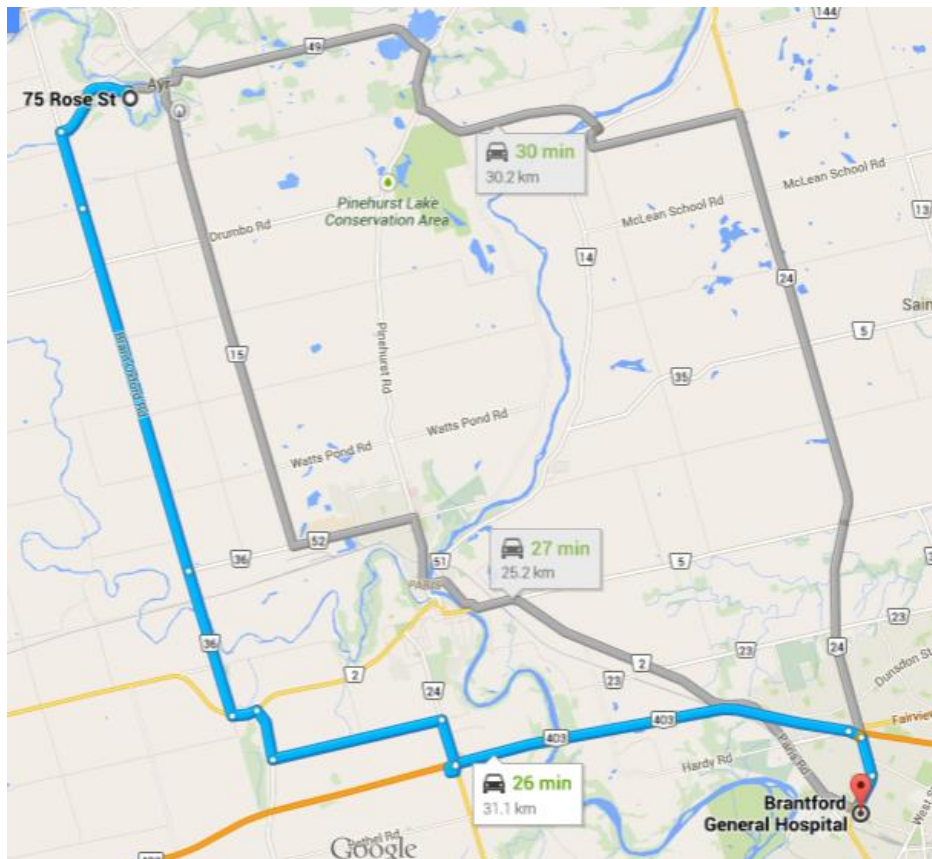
75 Rose St
Ayr
49
144
30 min
30.2 km
Pinehurst Lake Conservation Area
McLean School Rd
McLean School Rd
13
Drumbo Rd
14
24
Sain
Brantford Rd
15
Pinehurst Rd
5
35
Watts Pond Rd
Watts Pond Rd
52
36
51
27 min
25.2 km
Paris
5
2
2
23
23
24
36
24
Dundas St
403
403
Fairview
Hardy Rd
Paris Rd
26 min
31.1 km
Brantford General Hospital
Bethel Rd
Google
West